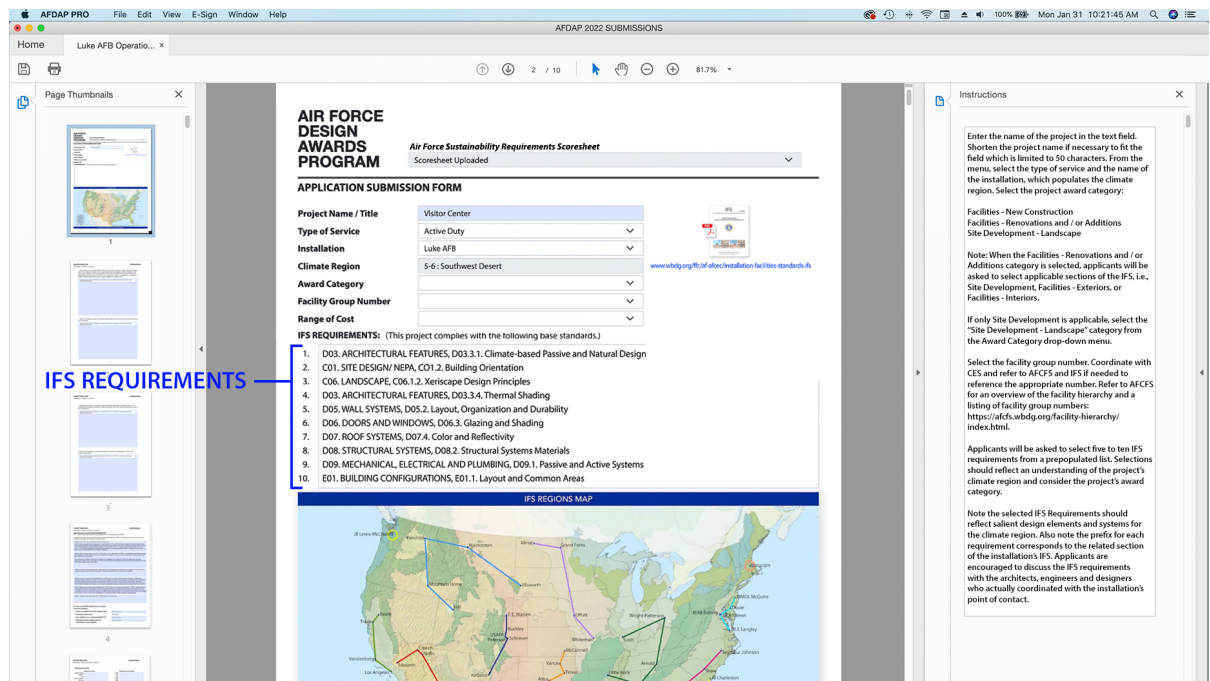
AFDAP PRO File Edit View E-Sign Window Help
100% Mon Jan 31 10:21:45 AM
AFDAP 2022 SUBMISSIONS
Home Luke AFB Operatio... ×
2 / 10 81.7%
Page Thumbnails ×
1
3
4

AIR FORCE DESIGN AWARDS PROGRAM
Air Force Sustainability Requirements Scoresheet
Scoresheet Uploaded
APPLICATION SUBMISSION FORM

| Project Name / Title | Visitor Center |
|---|---|
| Type of Service | Active Duty |
| Installation | Luke AFB |
| Climate Region | 5-6 : Southwest Desert |
| Award Category | |
| Facility Group Number | |
| Range of Cost | |

IFS
www.wbdg.org/ffc/af-afcec/installation-facilities-standards-ifs

IFS REQUIREMENTS: (This project complies with the following base standards.)

IFS REQUIREMENTS

1. D03. ARCHITECTURAL FEATURES, D03.3.1. Climate-based Passive and Natural Design
2. C01. SITE DESIGN/ NEPA, CO1.2. Building Orientation
3. C06. LANDSCAPE, C06.1.2. Xeriscape Design Principles
4. D03. ARCHITECTURAL FEATURES, D03.3.4. Thermal Shading
5. D05. WALL SYSTEMS, D05.2. Layout, Organization and Durability
6. D06. DOORS AND WINDOWS, D06.3. Glazing and Shading
7. D07. ROOF SYSTEMS, D07.4. Color and Reflectivity
8. D08. STRUCTURAL SYSTEMS, D08.2. Structural Systems Materials
9. D09. MECHANICAL, ELECTRICAL AND PLUMBING, D09.1. Passive and Active Systems
10. E01. BUILDING CONFIGURATIONS, E01.1. Layout and Common Areas

IFS REGIONS MAP
JB Lewis-McChord Fairchild Malmstrom Minot Grand Forks Ellsworth Mountain Home F.E. Warren Offutt Travis Buckley Schriever Whiteman McConnell Wright-Patterson Vandenberg Edwards Los Angeles Nellis Creech Vance Little Rock Hanscom Dover Andrews JB Langley Seymour Johnson Charleston JBMDL McGuire

Instructions ×
Enter the name of the project in the text field. Shorten the project name if necessary to fit the field which is limited to 50 characters. From the menu, select the type of service and the name of the installation, which populates the climate region. Select the project award category:

Facilities - New Construction
Facilities - Renovations and / or Additions
Site Development - Landscape

Note: When the Facilities - Renovations and / or Additions category is selected, applicants will be asked to select applicable sections of the IFS, i.e., Site Development, Facilities - Exteriors, or Facilities - Interiors.

If only Site Development is applicable, select the "Site Development - Landscape" category from the Award Category drop-down menu.

Select the facility group number. Coordinate with CES and refer to AFCFS and IFS if needed to reference the appropriate number. Refer to AFCFS for an overview of the facility hierarchy and a listing of facility group numbers: https://afcfs.wbdg.org/facility-hierarchy/index.html.

Applicants will be asked to select five to ten IFS requirements from a prepopulated list. Selections should reflect an understanding of the project's climate region and consider the project's award category.

Note the selected IFS Requirements should reflect salient design elements and systems for the climate region. Also note the prefix for each requirement corresponds to the related section of the installation's IFS. Applicants are encouraged to discuss the IFS requirements with the architects, engineers and designers who actually coordinated with the installation's point of contact.